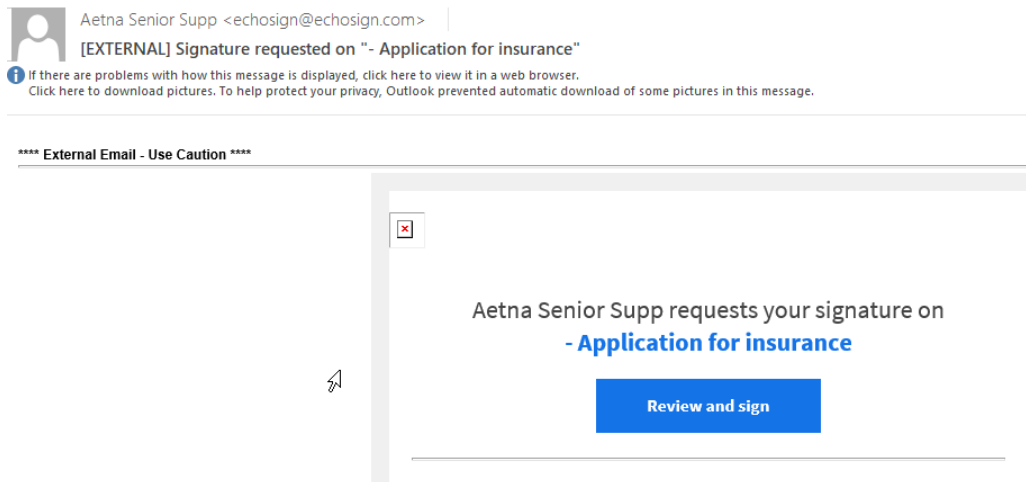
Aetna Senior Supp <echosign@echosign.com>

[EXTERNAL] Signature requested on "- Application for insurance"

If there are problems with how this message is displayed, click here to view it in a web browser.
Click here to download pictures. To help protect your privacy, Outlook prevented automatic download of some pictures in this message.

**** External Email - Use Caution ****

Aetna Senior Supp requests your signature on
- Application for insurance

Review and sign